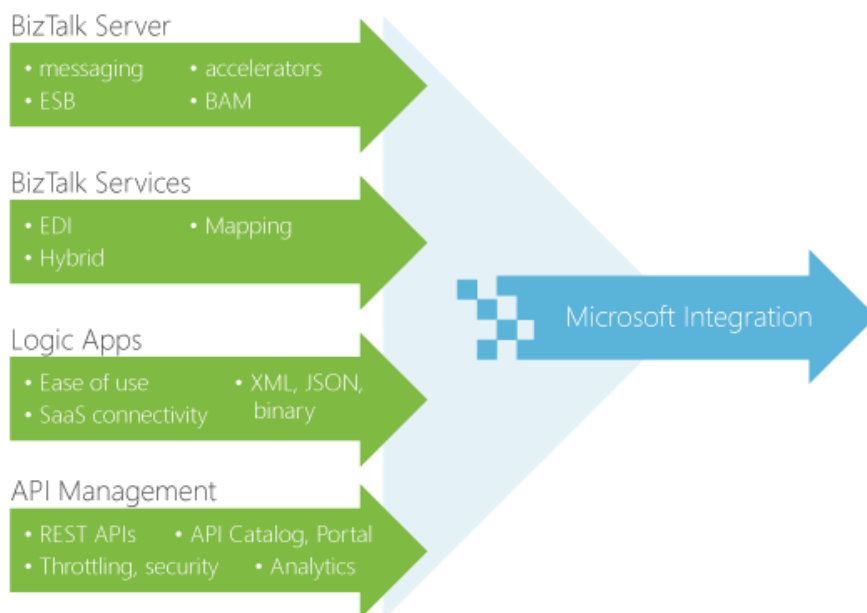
BizTalk Server

• messaging
• accelerators
• ESB
• BAM

BizTalk Services

• EDI
• Mapping
• Hybrid

Logic Apps

• Ease of use
• XML, JSON, binary
• SaaS connectivity

API Management

• REST APIs
• API Catalog, Portal
• Throttling, security
• Analytics

Microsoft Integration